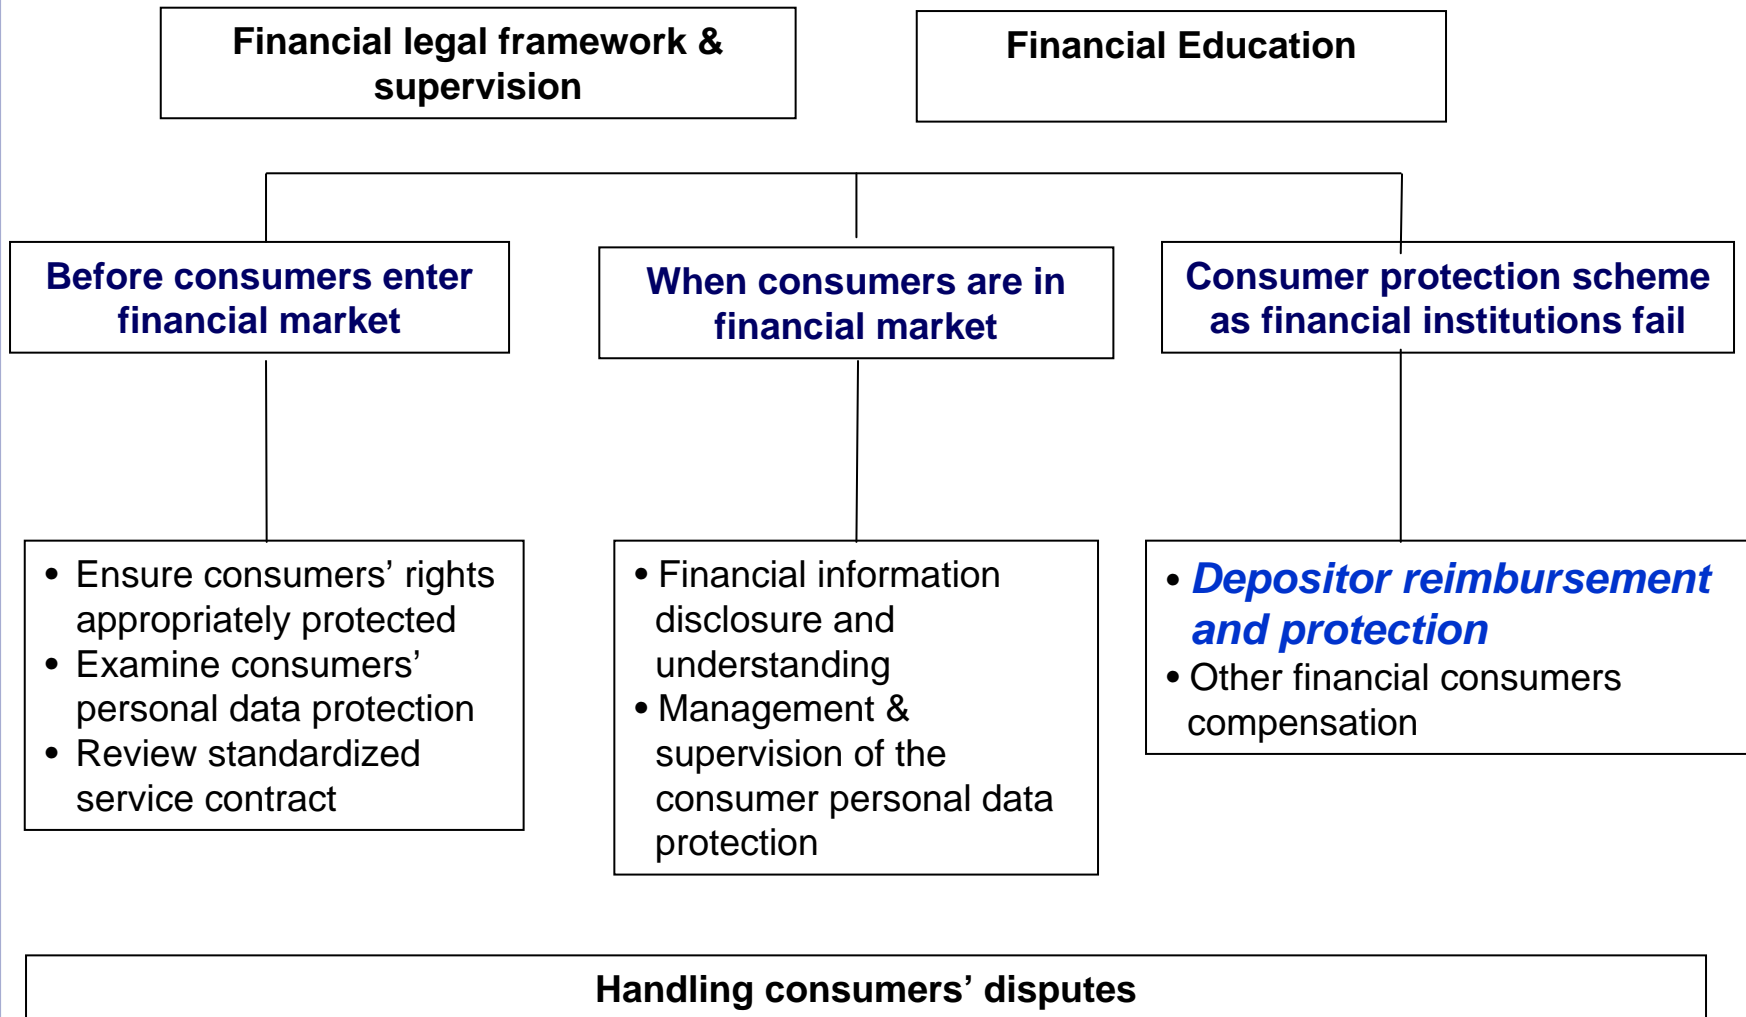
Financial legal framework & supervision

Financial Education

Before consumers enter financial market

When consumers are in financial market

Consumer protection scheme as financial institutions fail

• Ensure consumers’ rights appropriately protected
• Examine consumers’ personal data protection
• Review standardized service contract

• Financial information disclosure and understanding
• Management & supervision of the consumer personal data protection

• *Depositor reimbursement and protection*
• Other financial consumers compensation

Handling consumers’ disputes